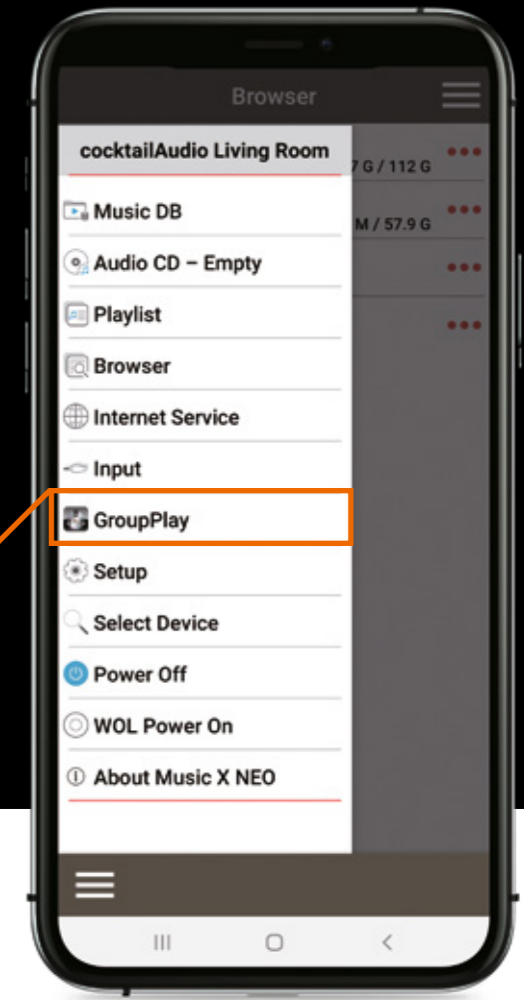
Browser

cocktailAudio Living Room

7 G / 112 G

M / 57.9 G

Music DB

Audio CD – Empty

Playlist

Browser

Internet Service

Input

GroupPlay

Setup

Select Device

Power Off

WOL Power On

About Music X NEO